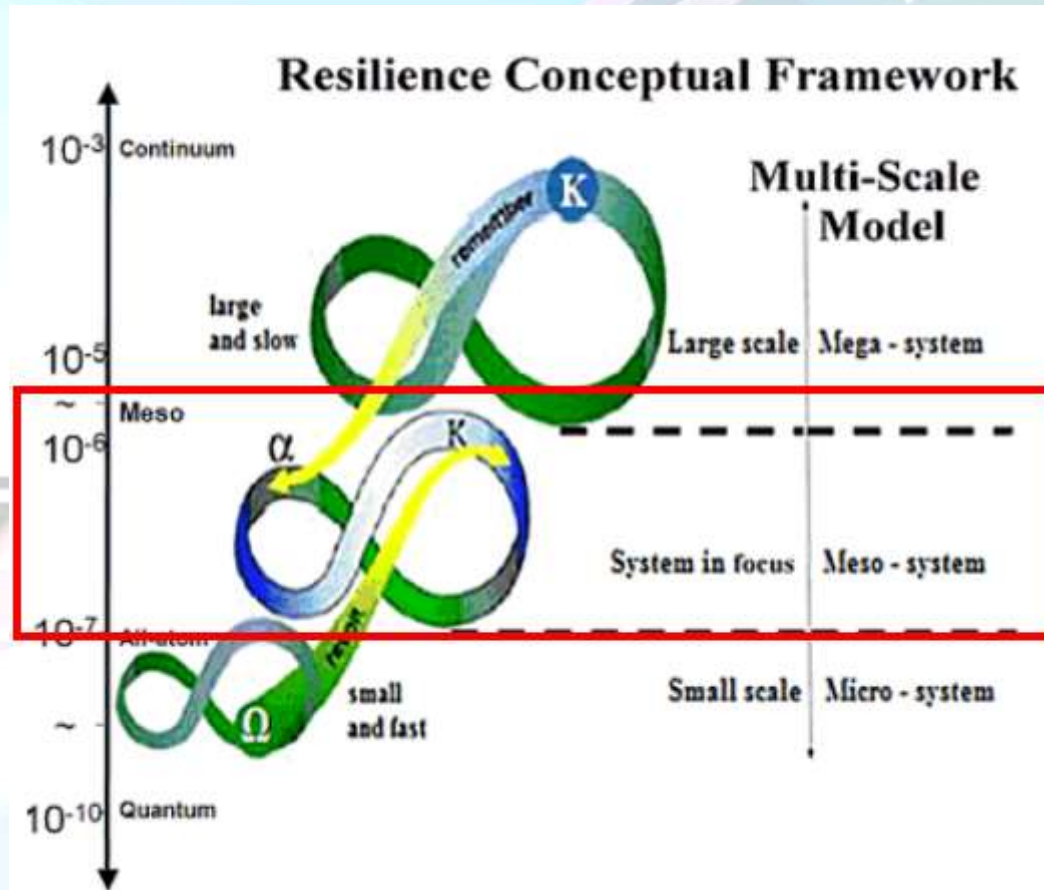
Resilience Conceptual Framework

$10^{-3}$ Continuum

$10^{-5}$

~ Meso

$10^{-6}$

$10^{-7}$ All-atom

~

$10^{-10}$ Quantum

remember

K

large and slow

α

K

revolt

Ω

small and fast

Multi-Scale Model

Large scale | Mega - system

System in focus | Meso - system

Small scale | Micro - system